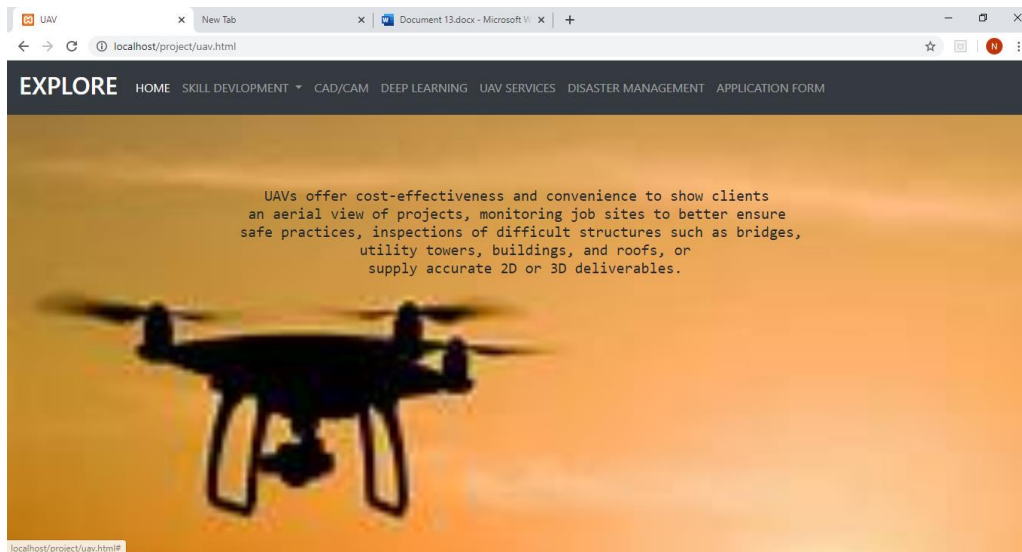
UAV
New Tab
Document 13.docx - Microsoft W
localhost/project/uav.html
N

EXPLORE HOME SKILL DEVLOPMENT ▾ CAD/CAM DEEP LEARNING UAV SERVICES DISASTER MANAGEMENT APPLICATION FORM

UAVs offer cost-effectiveness and convenience to show clients an aerial view of projects, monitoring job sites to better ensure safe practices, inspections of difficult structures such as bridges, utility towers, buildings, and roofs, or supply accurate 2D or 3D deliverables.

localhost/project/uav.html#